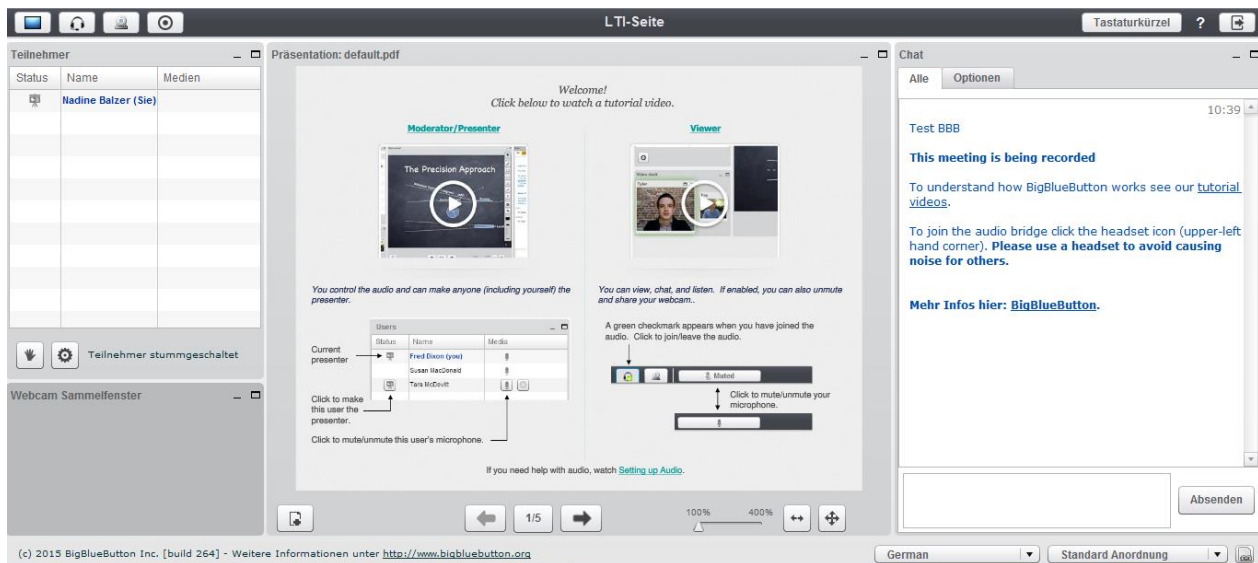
LTI-Seite

Tastaturkürzel ?

Teilnehmer

| Status | Name | Medien |
|---|---|---|
| | Nadine Balzer (Sie) | |

Teilnehmer stummgeschaltet

Webcam Sammelfenster

Präsentation: default.pdf

Welcome!
Click below to watch a tutorial video.

Moderator/Presenter

The Precision Approach

You control the audio and can make anyone (including yourself) the presenter.

Users

| Status | Name | Media |
|---|---|---|
| | Fred Dixon (you) | |
| | Susan MacDonald | |
| | Tara McDovitt | |

Current presenter

Click to make this user the presenter.

Click to mute/unmute this user's microphone.

Viewer

You can view, chat, and listen. If enabled, you can also unmute and share your webcam..

A green checkmark appears when you have joined the audio. Click to join/leave the audio.

Muted

Click to mute/unmute your microphone.

If you need help with audio, watch Setting up Audio.

1/5

100% 400%

Chat

Alle Optionen

10:39

Test BBB

This meeting is being recorded

To understand how BigBlueButton works see our tutorial videos.

To join the audio bridge click the headset icon (upper-left hand corner). Please use a headset to avoid causing noise for others.

Mehr Infos hier: BigBlueButton.

Absenden

(c) 2015 BigBlueButton Inc. [build 264] - Weitere Informationen unter http://www.bigbluebutton.org

German

Standard Anordnung